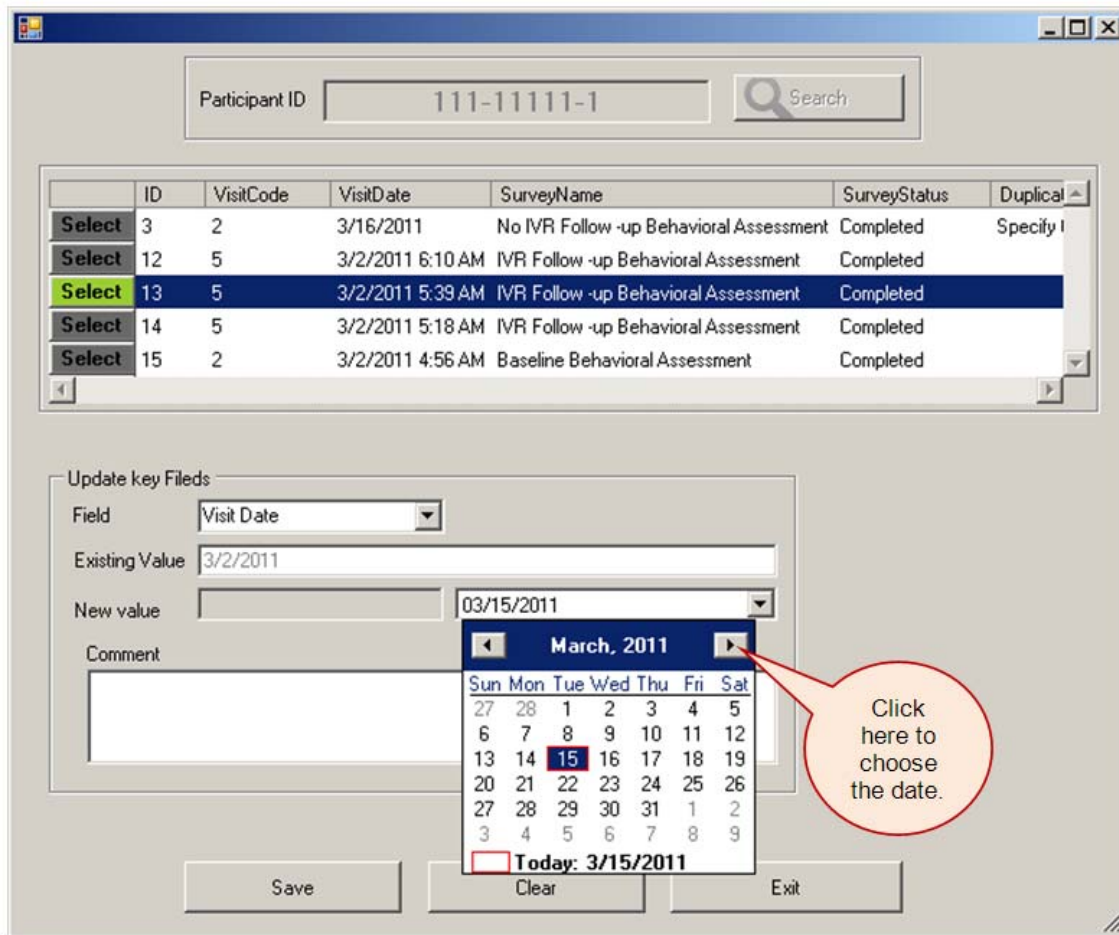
Participant ID 111-11111-1 Search

| | ID | VisitCode | VisitDate | SurveyName | SurveyStatus | Duplical |
|---|---|---|---|---|---|---|
| Select | 3 | 2 | 3/16/2011 | No IVR Follow -up Behavioral Assessment | Completed | Specify |
| Select | 12 | 5 | 3/2/2011 6:10 AM | IVR Follow -up Behavioral Assessment | Completed | |
| Select | 13 | 5 | 3/2/2011 5:39 AM | IVR Follow -up Behavioral Assessment | Completed | |
| Select | 14 | 5 | 3/2/2011 5:18 AM | IVR Follow -up Behavioral Assessment | Completed | |
| Select | 15 | 2 | 3/2/2011 4:56 AM | Baseline Behavioral Assessment | Completed | |

Update key Fileds
Field Visit Date
Existing Value 3/2/2011
New value 03/15/2011
Comment

March, 2011

| Sun | Mon | Tue | Wed | Thu | Fri | Sat |
|---|---|---|---|---|---|---|
| 27 | 28 | 1 | 2 | 3 | 4 | 5 |
| 6 | 7 | 8 | 9 | 10 | 11 | 12 |
| 13 | 14 | 15 | 16 | 17 | 18 | 19 |
| 20 | 21 | 22 | 23 | 24 | 25 | 26 |
| 27 | 28 | 29 | 30 | 31 | 1 | 2 |
| 3 | 4 | 5 | 6 | 7 | 8 | 9 |

Today: 3/15/2011

Click here to choose the date.

Save Clear Exit